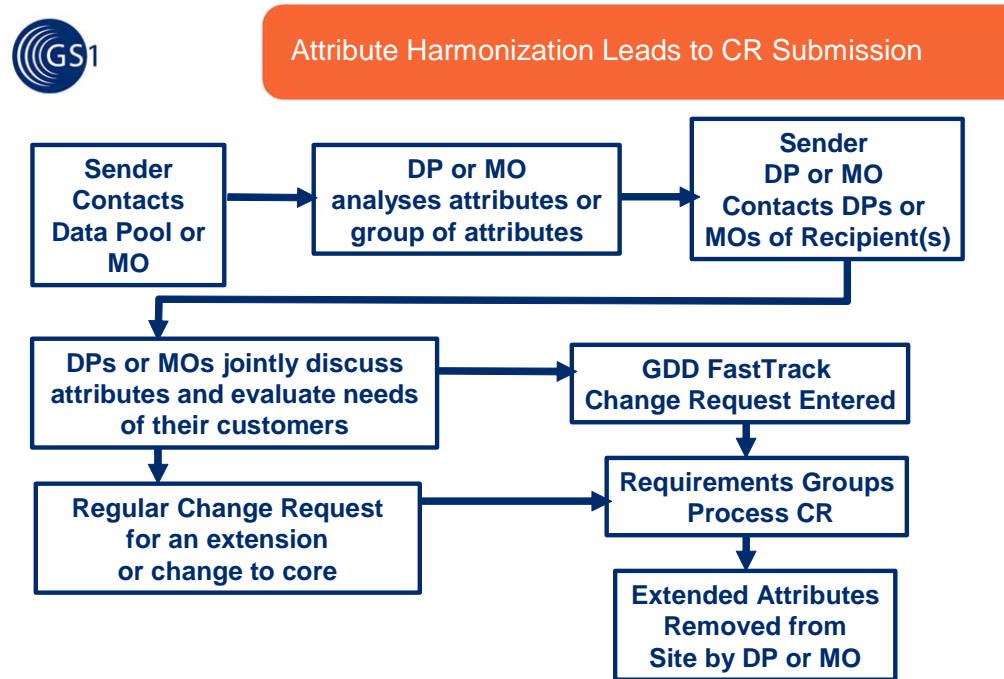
GS1

Attribute Harmonization Leads to CR Submission

Sender Contacts Data Pool or MO

DP or MO analyses attributes or group of attributes

Sender DP or MO Contacts DPs or MOs of Recipient(s)

DPs or MOs jointly discuss attributes and evaluate needs of their customers

GDD FastTrack Change Request Entered

Regular Change Request for an extension or change to core

Requirements Groups Process CR

Extended Attributes Removed from Site by DP or MO